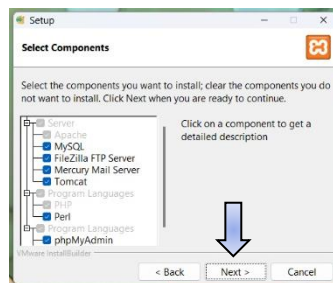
Setup

Select Components

Select the components you want to install; clear the components you do not want to install. Click Next when you are ready to continue.

Server
Apache
MySQL
FileZilla FTP Server
Mercury Mail Server
Tomcat
Program Languages
PHP
Perl
Program Languages
phpMyAdmin

Click on a component to get a detailed description

VMware InstallBuilder

< Back
Next >
Cancel